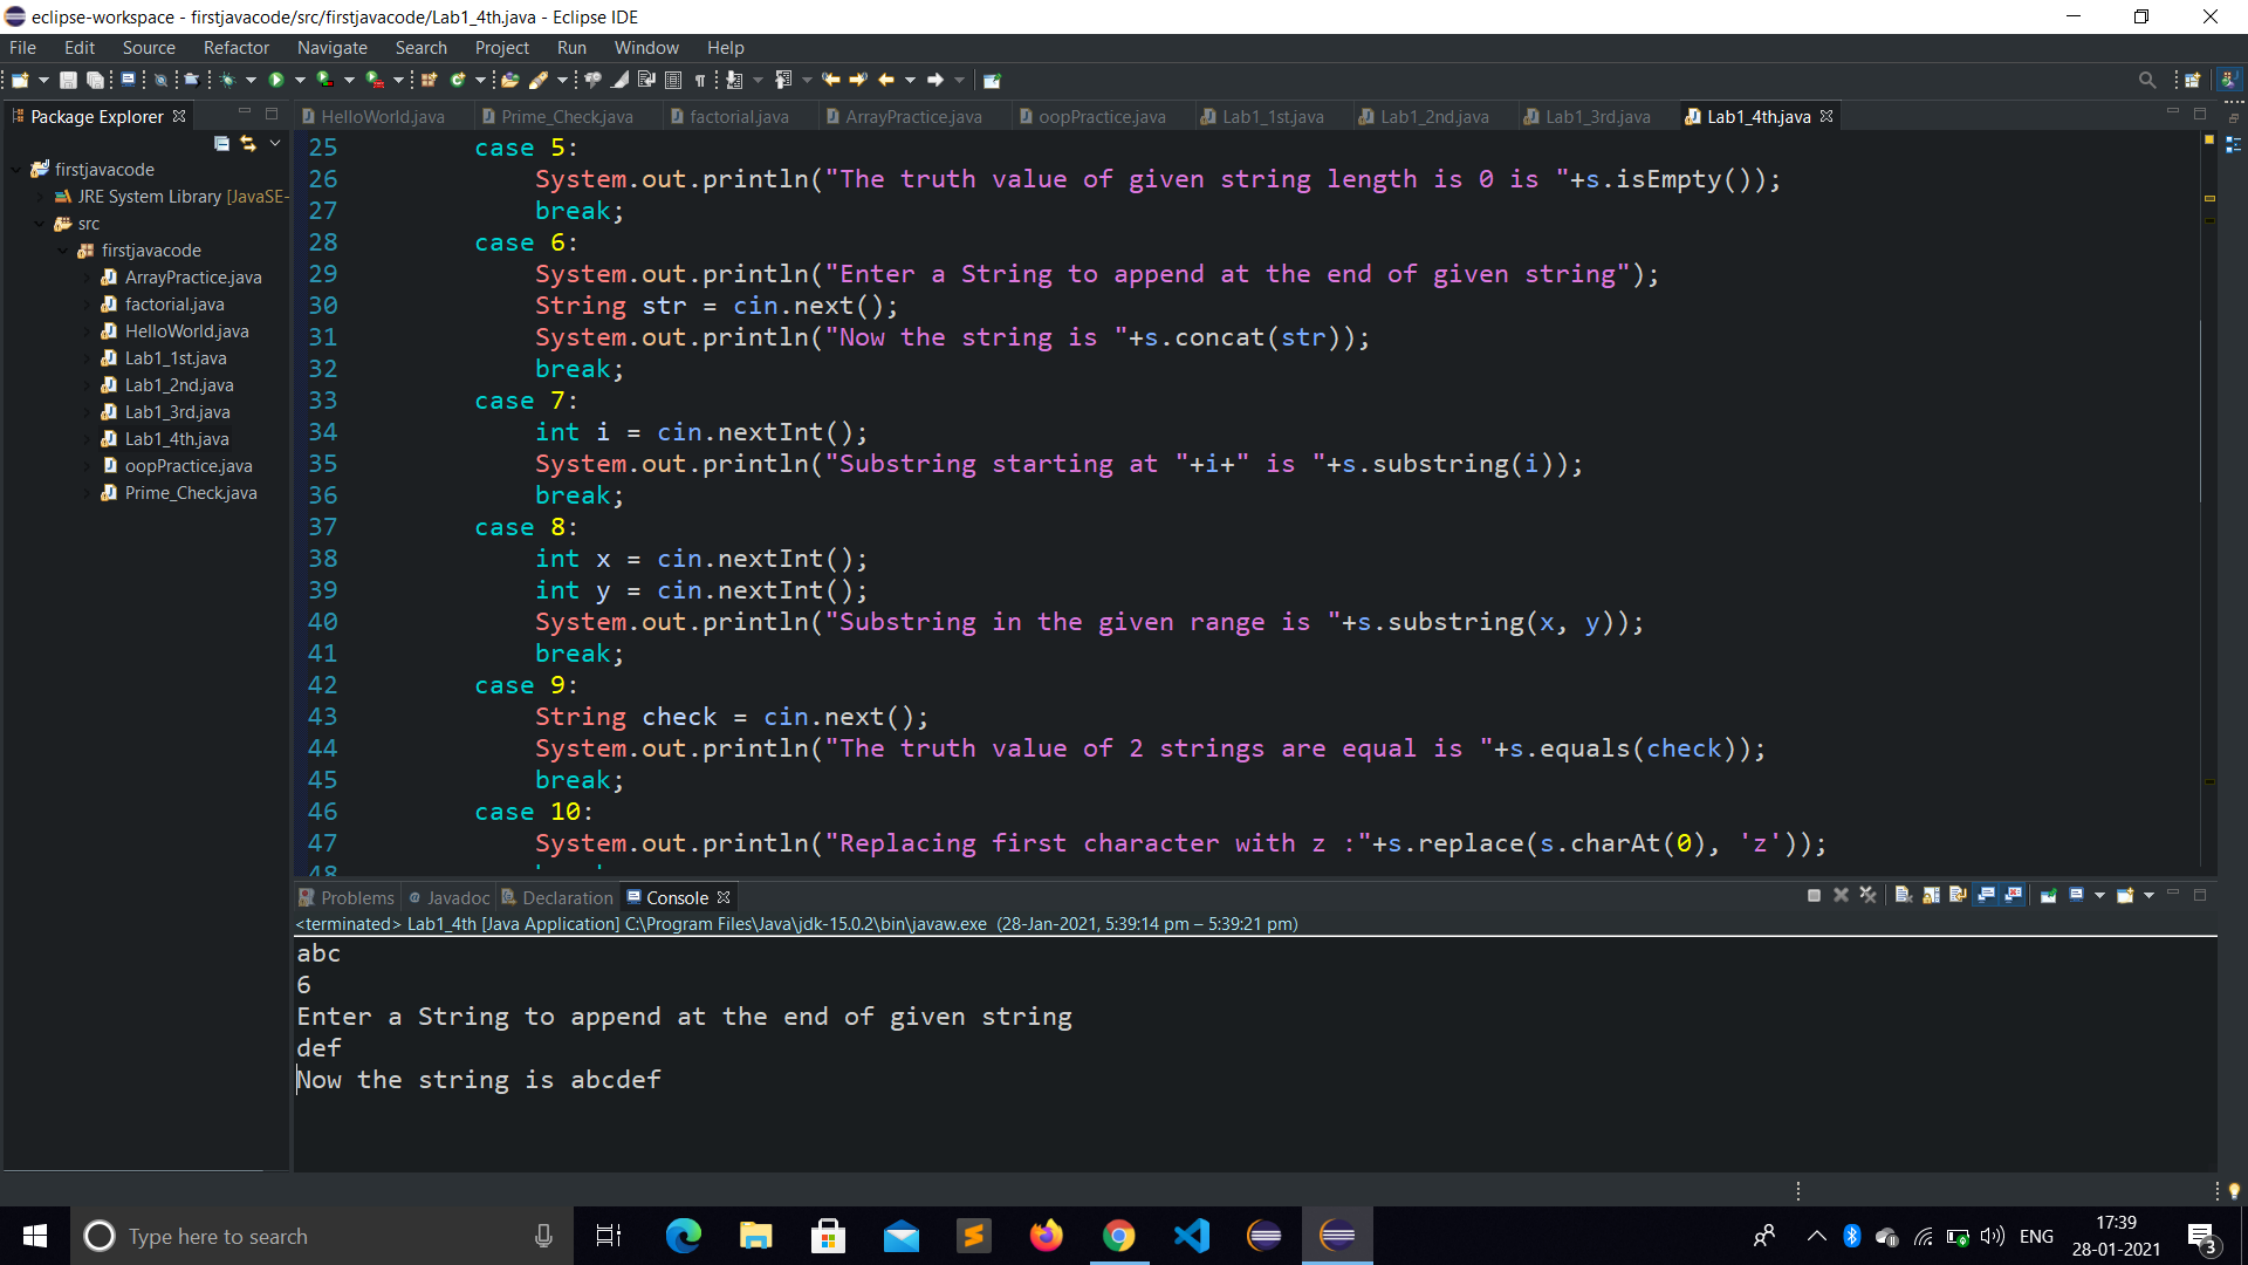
eclipse-workspace - firstjavacode/src/firstjavacode/Lab1_4th.java - Eclipse IDE

File Edit Source Refactor Navigate Search Project Run Window Help

Package Explorer

firstjavacode
JRE System Library [JavaSE-
src
firstjavacode
ArrayPractice.java
factorial.java
HelloWorld.java
Lab1_1st.java
Lab1_2nd.java
Lab1_3rd.java
Lab1_4th.java
oopPractice.java
Prime_Check.java

HelloWorld.java Prime_Check.java factorial.java ArrayPractice.java oopPractice.java Lab1_1st.java Lab1_2nd.java Lab1_3rd.java Lab1_4th.java

25 case 5:
26 System.out.println("The truth value of given string length is 0 is "+s.isEmpty());
27 break;
28 case 6:
29 System.out.println("Enter a String to append at the end of given string");
30 String str = cin.next();
31 System.out.println("Now the string is "+s.concat(str));
32 break;
33 case 7:
34 int i = cin.nextInt();
35 System.out.println("Substring starting at "+i+" is "+s.substring(i));
36 break;
37 case 8:
38 int x = cin.nextInt();
39 int y = cin.nextInt();
40 System.out.println("Substring in the given range is "+s.substring(x, y));
41 break;
42 case 9:
43 String check = cin.next();
44 System.out.println("The truth value of 2 strings are equal is "+s.equals(check));
45 break;
46 case 10:
47 System.out.println("Replacing first character with z :"+s.replace(s.charAt(0), 'z'));
48 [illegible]

Problems Javadoc Declaration Console

<terminated> Lab1_4th [Java Application] C:\Program Files\Java\jdk-15.0.2\bin\javaw.exe (28-Jan-2021, 5:39:14 pm – 5:39:21 pm)
abc
6
Enter a String to append at the end of given string
def
Now the string is abcdef

Type here to search
ENG 17:39 28-01-2021 3